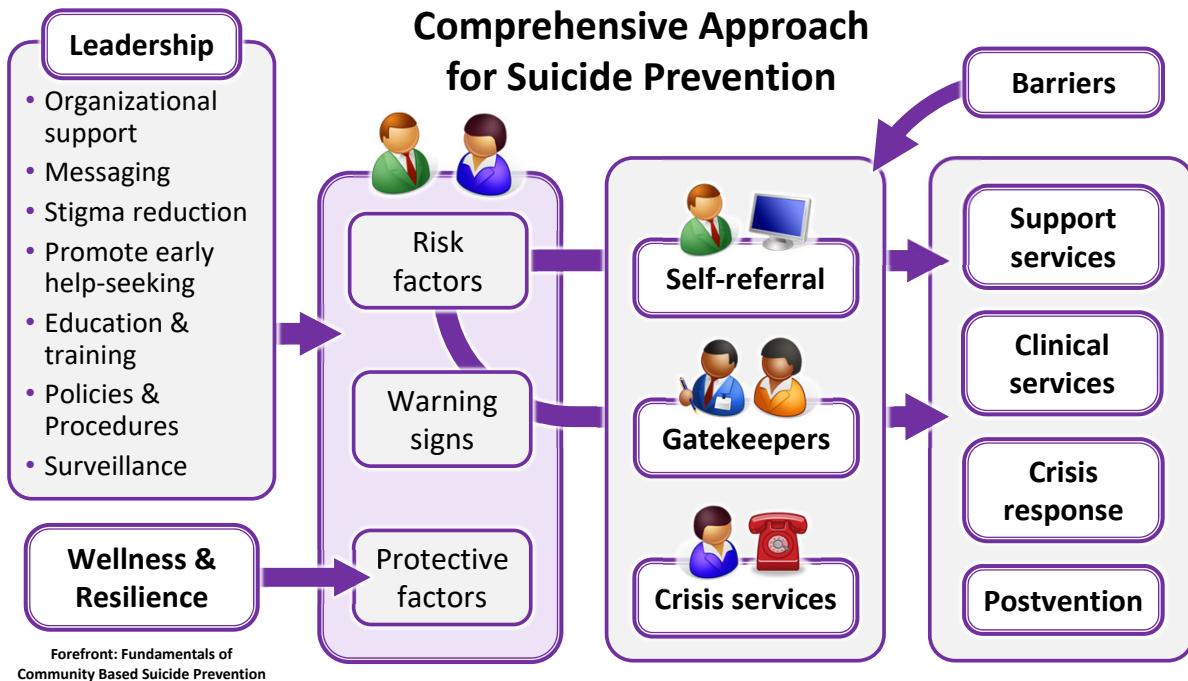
Comprehensive Approach for Suicide Prevention

Leadership

• Organizational support
• Messaging
• Stigma reduction
• Promote early help-seeking
• Education & training
• Policies & Procedures
• Surveillance

Wellness & Resilience

Forefront: Fundamentals of Community Based Suicide Prevention

Risk factors

Warning signs

Protective factors

Barriers

Self-referral

Gatekeepers

Crisis services

Support services

Clinical services

Crisis response

Postvention